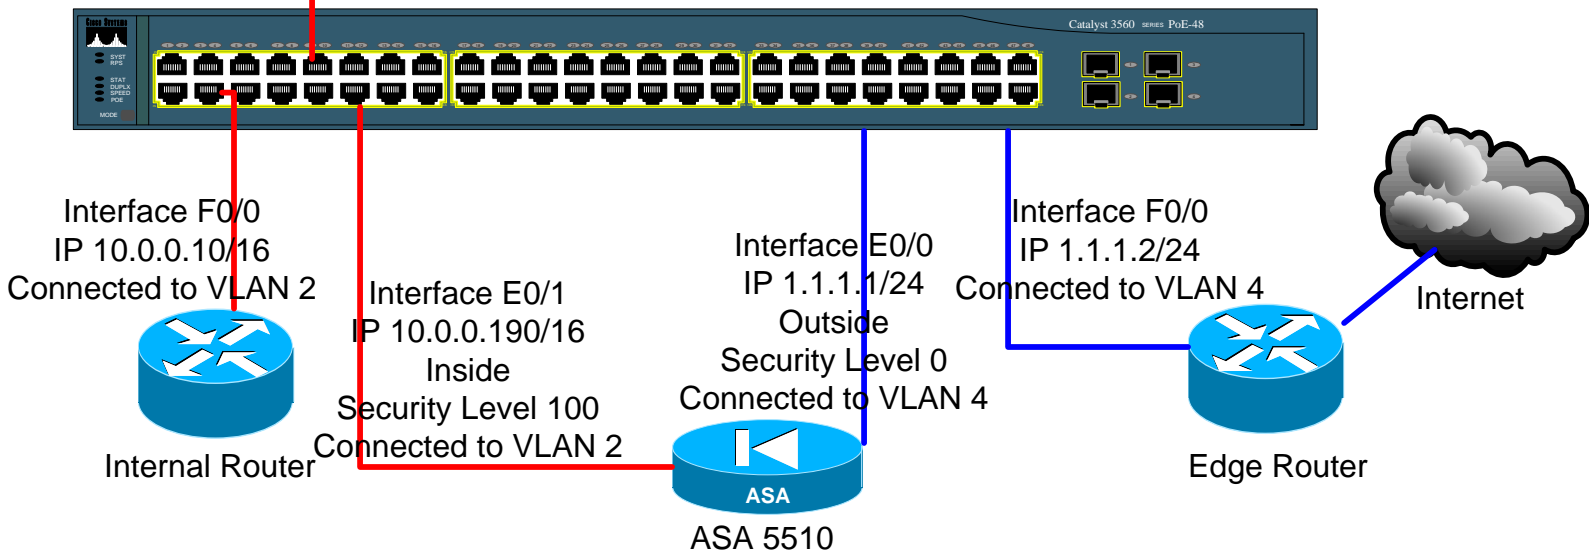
Cisco Systems

SYST
RPS

STAT
DUPLX
SPEED
POE

MODE

Catalyst 3560 SERIES PoE-48

Interface F0/0
IP 10.0.0.10/16
Connected to VLAN 2

Internal Router

Interface E0/1
IP 10.0.0.190/16
Inside
Security Level 100
Connected to VLAN 2

Interface E0/0
IP 1.1.1.1/24
Outside
Security Level 0
Connected to VLAN 4

ASA

ASA 5510

Interface F0/0
IP 1.1.1.2/24
Connected to VLAN 4

Internet

Edge Router